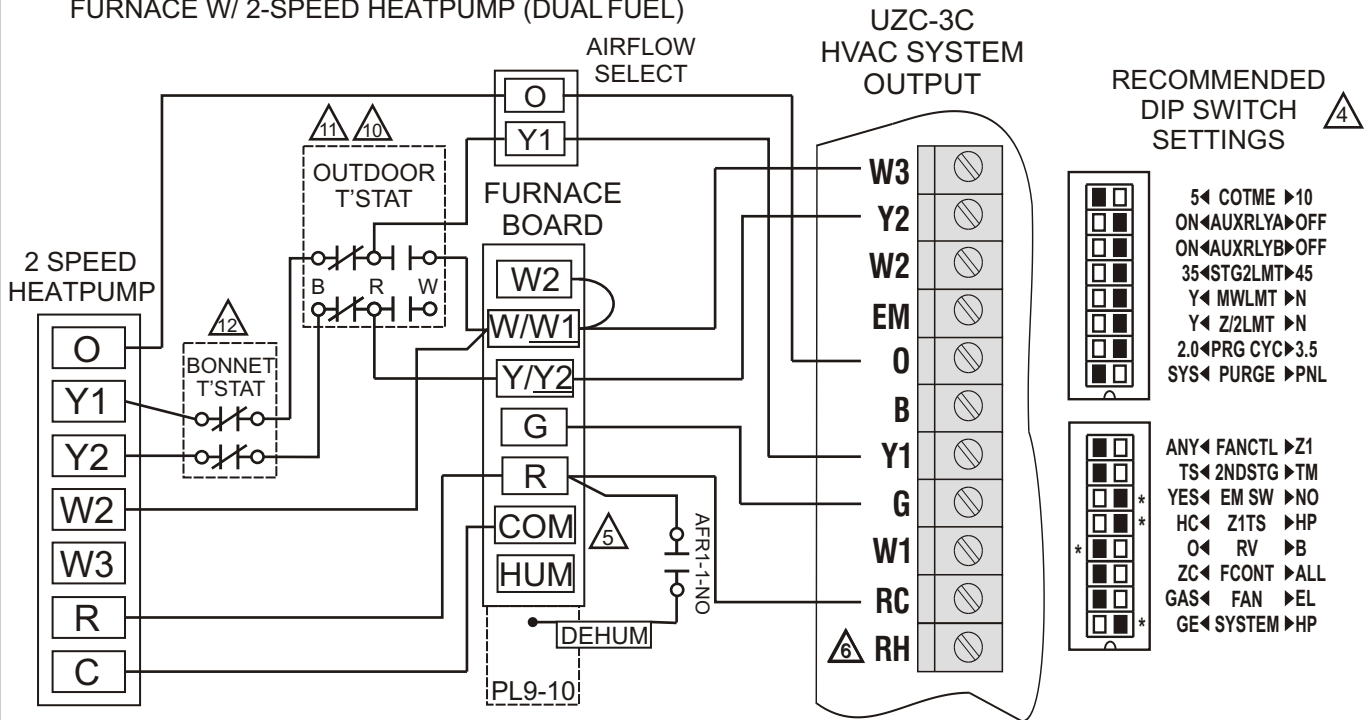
FURNACE W/ 2-SPEED HEATPUMP (DUAL FUEL)

AIRFLOW SELECT

O

Y1

UZC-3C HVAC SYSTEM OUTPUT

RECOMMENDED DIP SWITCH SETTINGS 4

11 10

OUTDOOR T'STAT

B R W

FURNACE BOARD

2 SPEED HEATPUMP

12

BONNET T'STAT

O

Y1

Y2

W2

W3

R

C

W2

W/W1

Y/Y2

G

R

COM

HUM

5

AFR1-1-NO

DEHUM

PL9-10

W3

Y2

W2

EM

O

B

Y1

G

W1

RC

6 RH

5◀ COTME ▶10
ON◀AUXRLYA▶OFF
ON◀AUXRLYB▶OFF
35◀STG2LMT▶45
Y◀ MWLMT ▶N
Y◀ Z/2LMT ▶N
2.0◀PRG CYC▶3.5
SYS◀ PURGE ▶PNL

ANY◀ FANCTL ▶Z1
TS◀ 2NDSTG ▶TM
YES◀ EM SW ▶NO *
HC◀ Z1TS ▶HP *
* O◀ RV ▶B
ZC◀ FCONT ▶ALL
GAS◀ FAN ▶EL
GE◀ SYSTEM ▶HP *